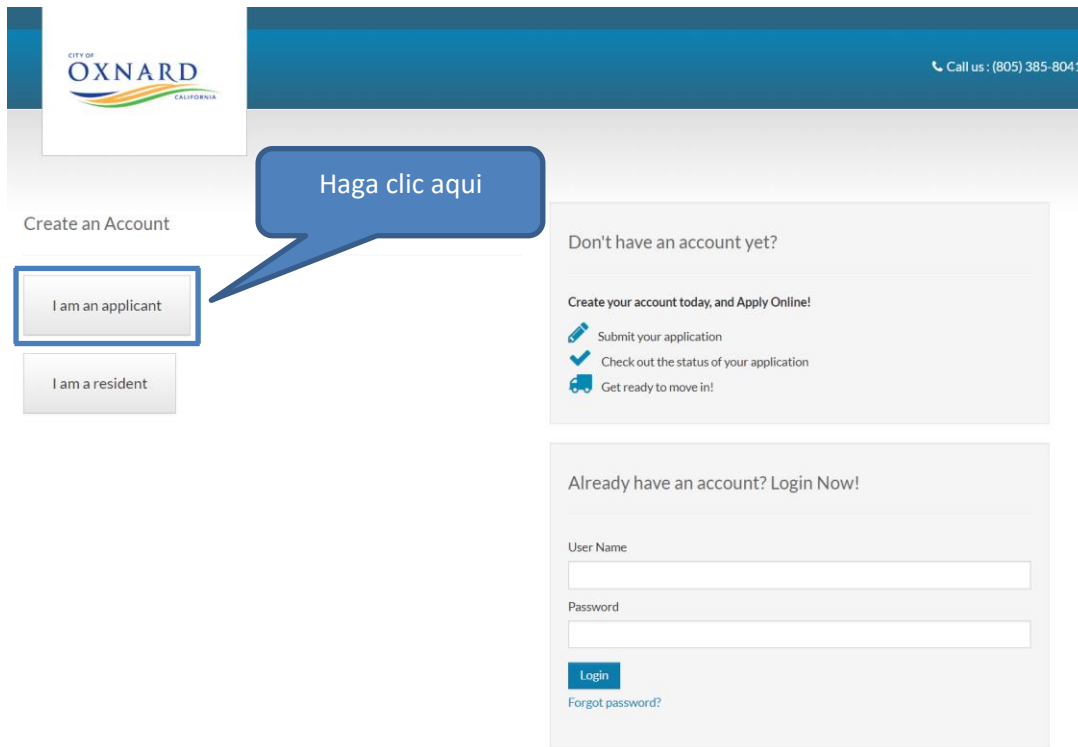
CITY OF
OXNARD
CALIFORNIA

Call us : (805) 385-804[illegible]

Haga clic aqui

Create an Account

I am an applicant

I am a resident

Don't have an account yet?

Create your account today, and Apply Online!

Submit your application

Check out the status of your application

Get ready to move in!

Already have an account? Login Now!

User Name

Password

Login

Forgot password?